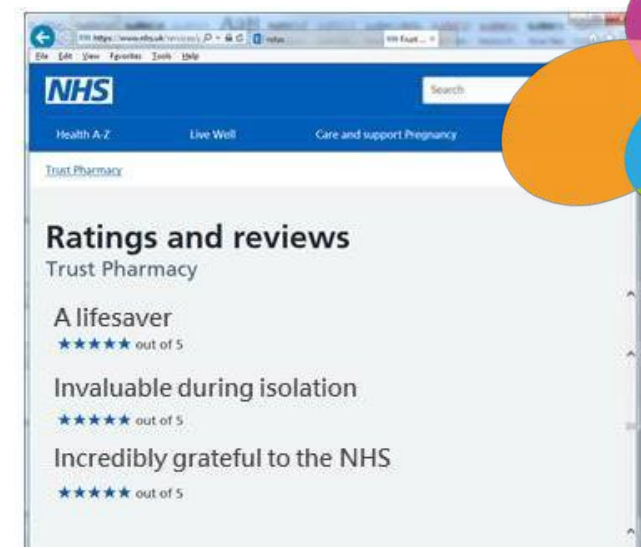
https://www.nhs.uk/services/

File Edit View Favorites Tools Help

NHS

Search

Health A-Z Live Well Care and support Pregnancy

Trust Pharmacy

Ratings and reviews
Trust Pharmacy

A lifesaver
★★★★★ out of 5

Invaluable during isolation
★★★★★ out of 5

Incredibly grateful to the NHS
★★★★★ out of 5